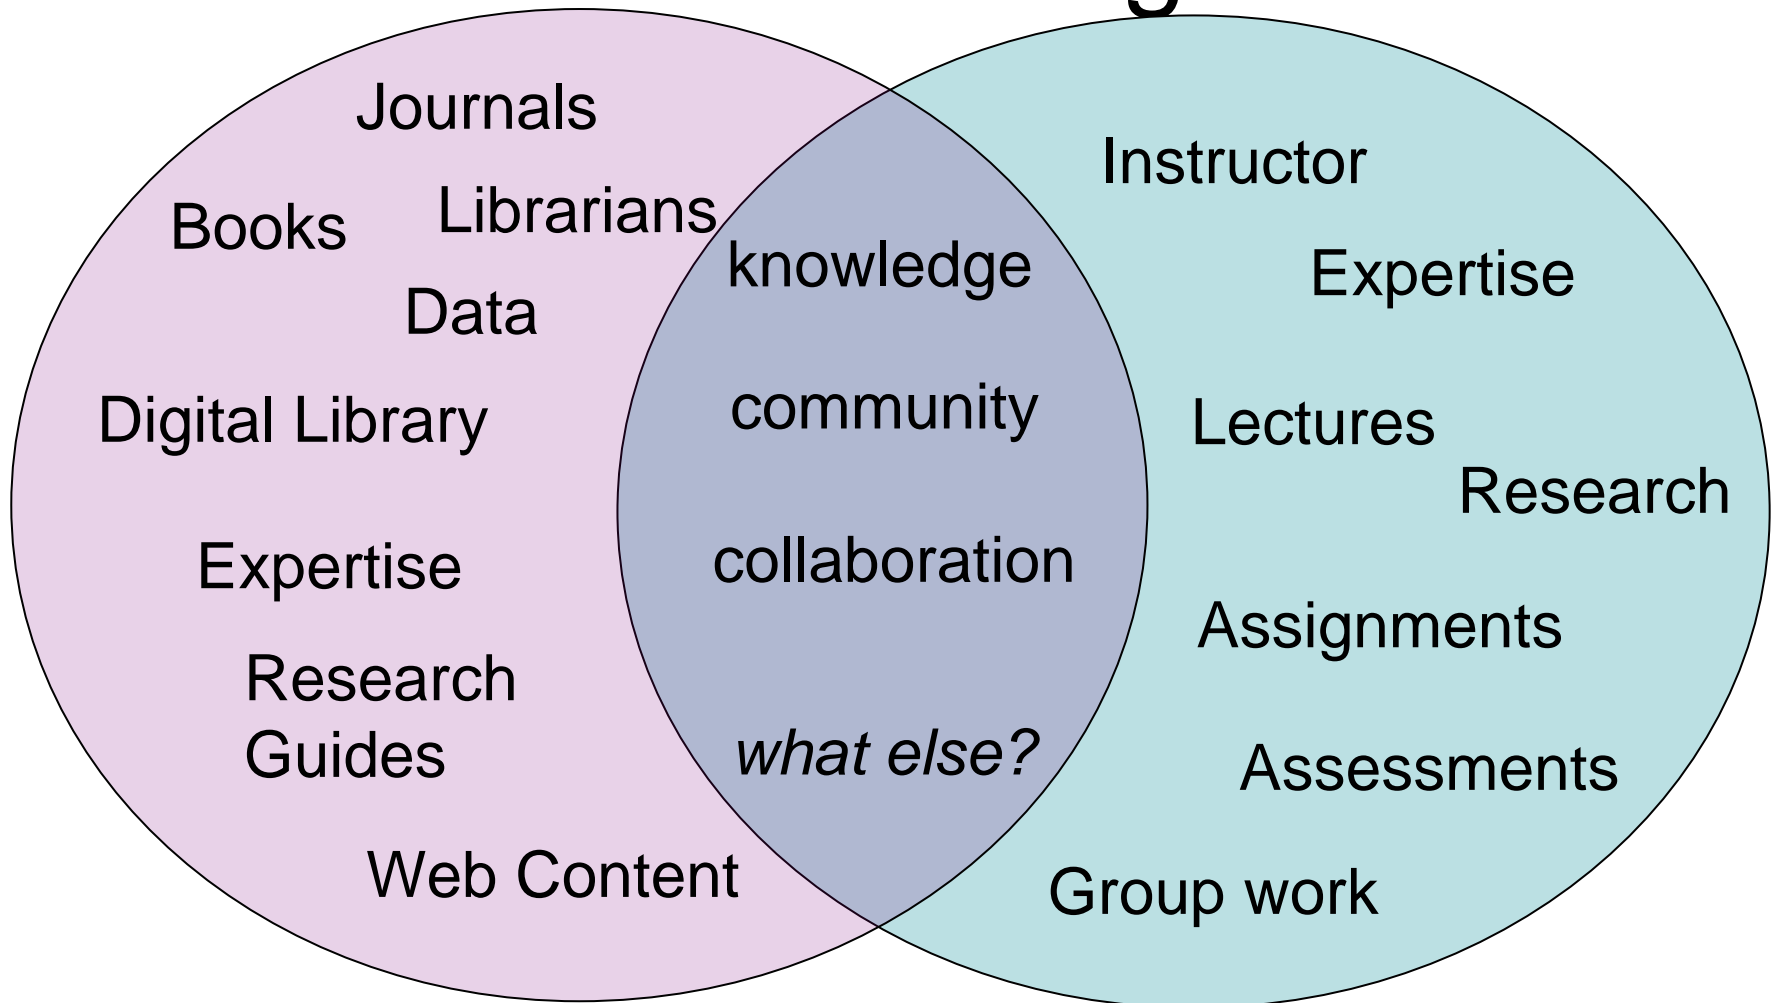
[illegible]

Journals

Books

Librarians

Data

Digital Library

Expertise

Research Guides

Web Content

knowledge

community

collaboration

*what else?*

Instructor

Expertise

Lectures

Research

Assignments

Assessments

Group work